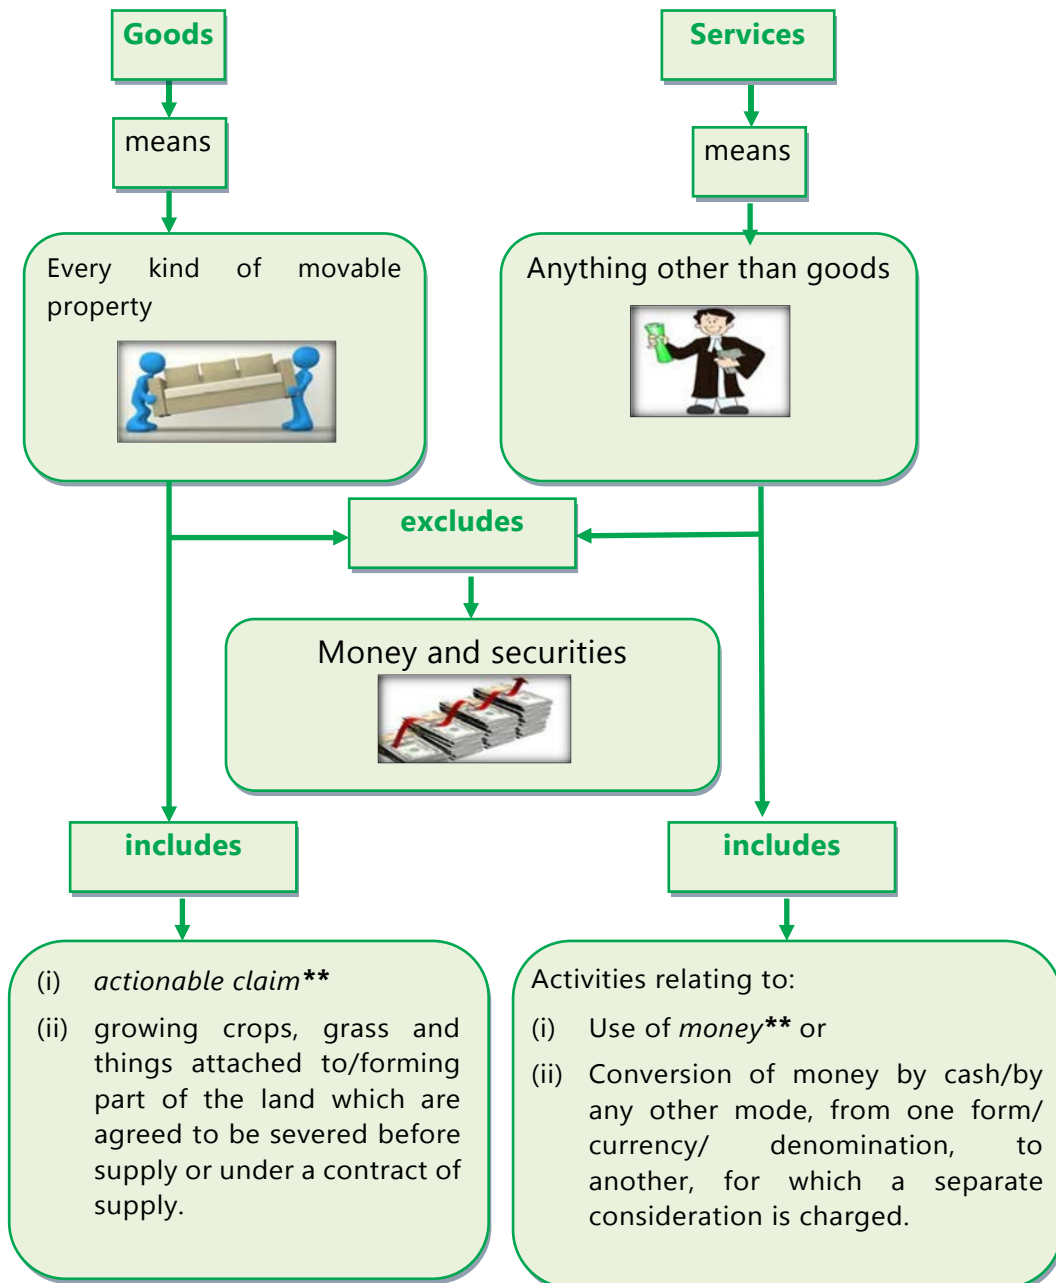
Goods

means

Every kind of movable property

Services

means

Anything other than goods

excludes

Money and securities

includes

(i) *actionable claim***

(ii) growing crops, grass and things attached to/forming part of the land which are agreed to be severed before supply or under a contract of supply.

includes

Activities relating to:

(i) Use of *money*** or

(ii) Conversion of money by cash/by any other mode, from one form/ currency/ denomination, to another, for which a separate consideration is charged.